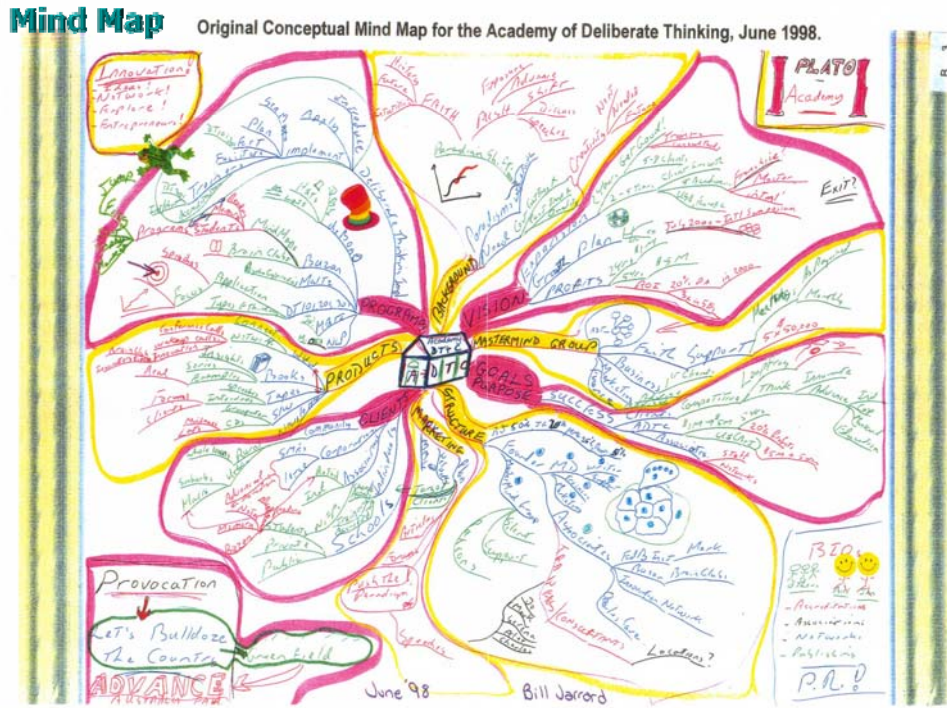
Mind Map

Original Conceptual Mind Map for the Academy of Deliberate Thinking, June 1998.

Innovations
- Network!
- Explore!
- Entrepreneurs!

PLATO
Academy

Exit?

Provocation

Let's Bulldoze The Country

Greenfield

ADVANCE

PROGRAMS

BACKGROUND

VISION

MASTERMIND GROUP

GOALS PURPOSE

SUCCESS

STRUCTURE

MARKETING

CLIENTS

PRODUCTS

ADT

FAITH

History

Plan

Implement

Deliberate Thinking

Buzan

Brain Clubs

Applications

Books

Tapes

Schools

Public

Seminars

Business

Profits

Founder MD

Associates

Partners

Push the Paradigm

Speeches

Consortiums

Locations?

Faith Support

Paradigm Shift

$4M

Business Leaders

Big Guys

Bullet Points

BIO

- Accreditations
- Associations
- Networks
- Publishing

P.R.!

June '98

Bill Jarrard